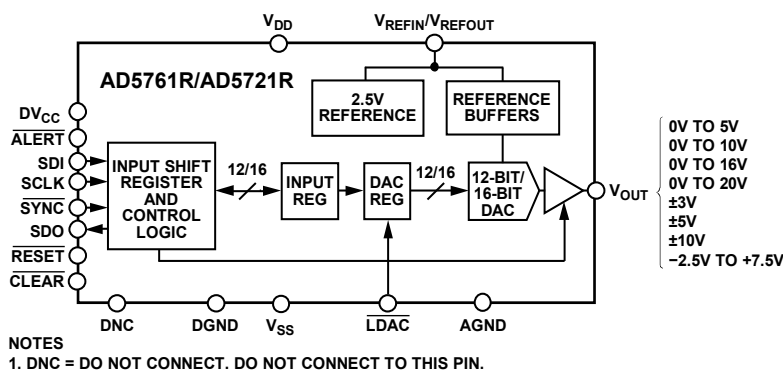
$V_{DD}$

$V_{REFIN}/V_{REFOUT}$

AD5761R/AD5721R

2.5V REFERENCE

REFERENCE BUFFERS

$DV_{CC}$

$\overline{ALERT}$

SDI

SCLK

$\overline{SYNC}$

SDO

$\overline{RESET}$

$\overline{CLEAR}$

INPUT SHIFT REGISTER AND CONTROL LOGIC

12/16

INPUT REG

DAC REG

12/16

12-BIT/ 16-BIT DAC

$V_{OUT}$

0V TO 5V
0V TO 10V
0V TO 16V
0V TO 20V
±3V
±5V
±10V
−2.5V TO +7.5V

DNC

DGND

$V_{SS}$

$\overline{LDAC}$

AGND

NOTES
1. DNC = DO NOT CONNECT. DO NOT CONNECT TO THIS PIN.